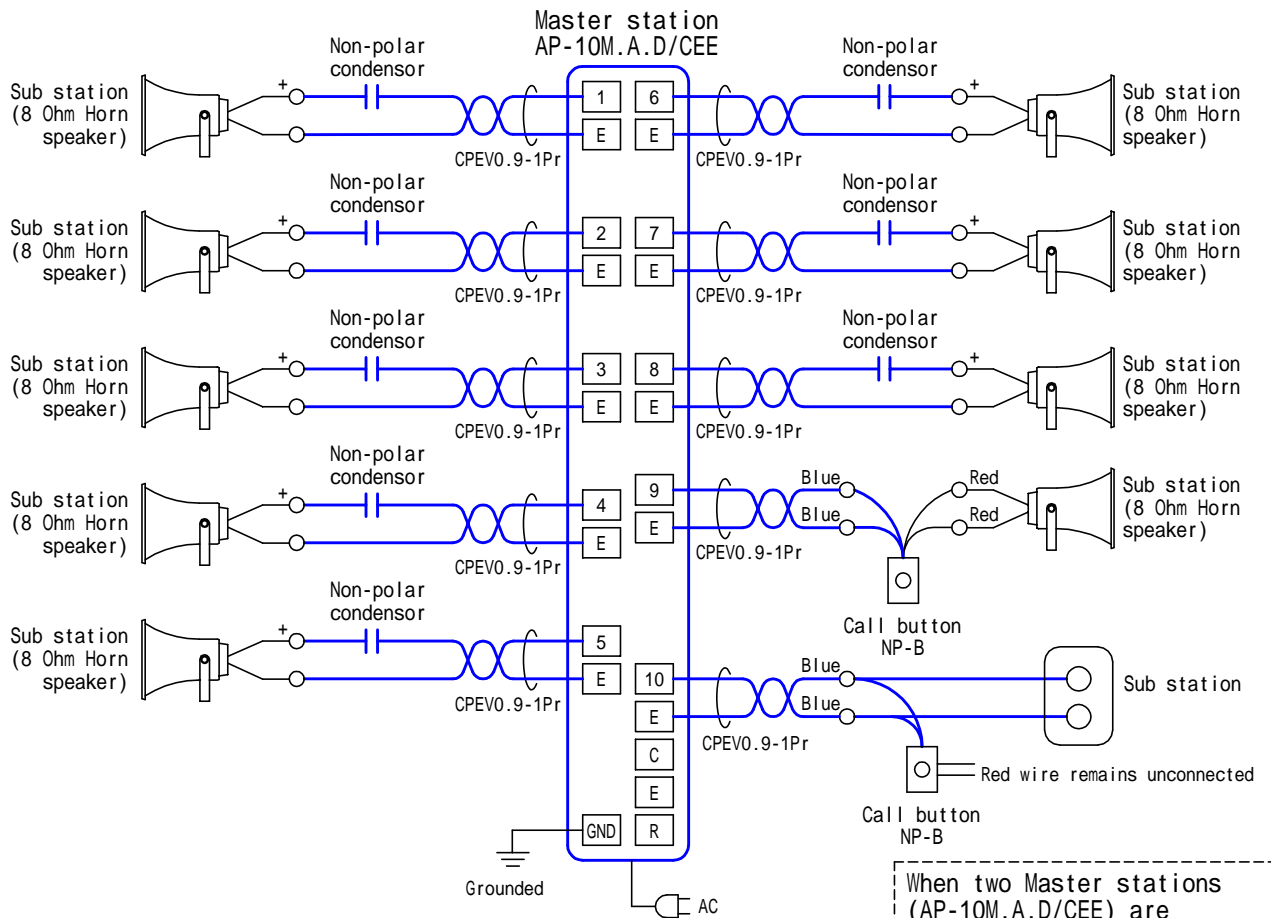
Master station
AP-10M.A.D/CEE

Non-polar condensor

Sub station (8 Ohm Horn speaker)

+

1
E
6
E

CPEV0.9-1Pr

Non-polar condensor

Sub station (8 Ohm Horn speaker)

+

CPEV0.9-1Pr

Non-polar condensor

Sub station (8 Ohm Horn speaker)

+

2
E
7
E

CPEV0.9-1Pr

Non-polar condensor

Sub station (8 Ohm Horn speaker)

+

CPEV0.9-1Pr

Non-polar condensor

Sub station (8 Ohm Horn speaker)

+

3
E
8
E

CPEV0.9-1Pr

Non-polar condensor

Sub station (8 Ohm Horn speaker)

+

CPEV0.9-1Pr

Non-polar condensor

Sub station (8 Ohm Horn speaker)

+

4
E
9
E

CPEV0.9-1Pr

Blue
Blue
Red
Red

Sub station (8 Ohm Horn speaker)

CPEV0.9-1Pr

Call button NP-B

Non-polar condensor

Sub station (8 Ohm Horn speaker)

+

5
E
10
E
C
E
GND
R

CPEV0.9-1Pr

Blue
Blue

Sub station

CPEV0.9-1Pr

Red wire remains unconnected

Call button NP-B

Grounded

AC

When two Master stations (AP-10M.A.D/CEE) are